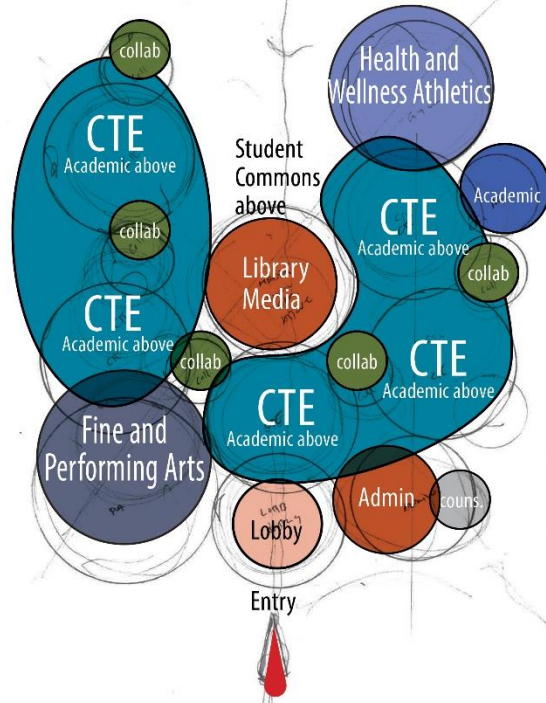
collab

Health and Wellness Athletics

CTE
Academic above

Student Commons above

Academic

collab

CTE
Academic above

Library Media

collab

CTE
Academic above

collab

collab

CTE
Academic above

CTE
Academic above

Fine and Performing Arts

Admin

couns.

Lobby

Entry